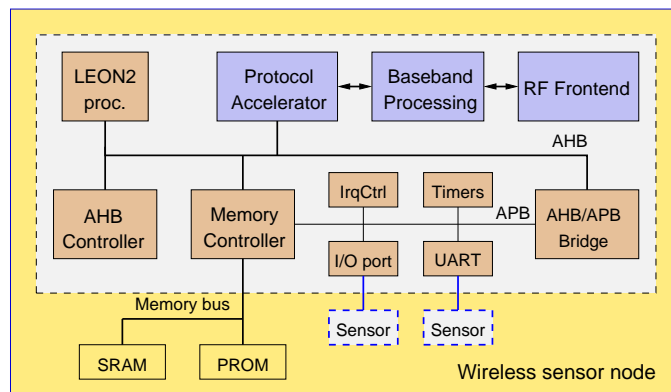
LEON2 proc.

Protocol Accelerator

Baseband Processing

RF Frontend

AHB

AHB Controller

Memory Controller

IrqCtrl

Timers

APB

AHB/APB Bridge

I/O port

UART

Memory bus

Sensor

Sensor

SRAM

PROM

Wireless sensor node